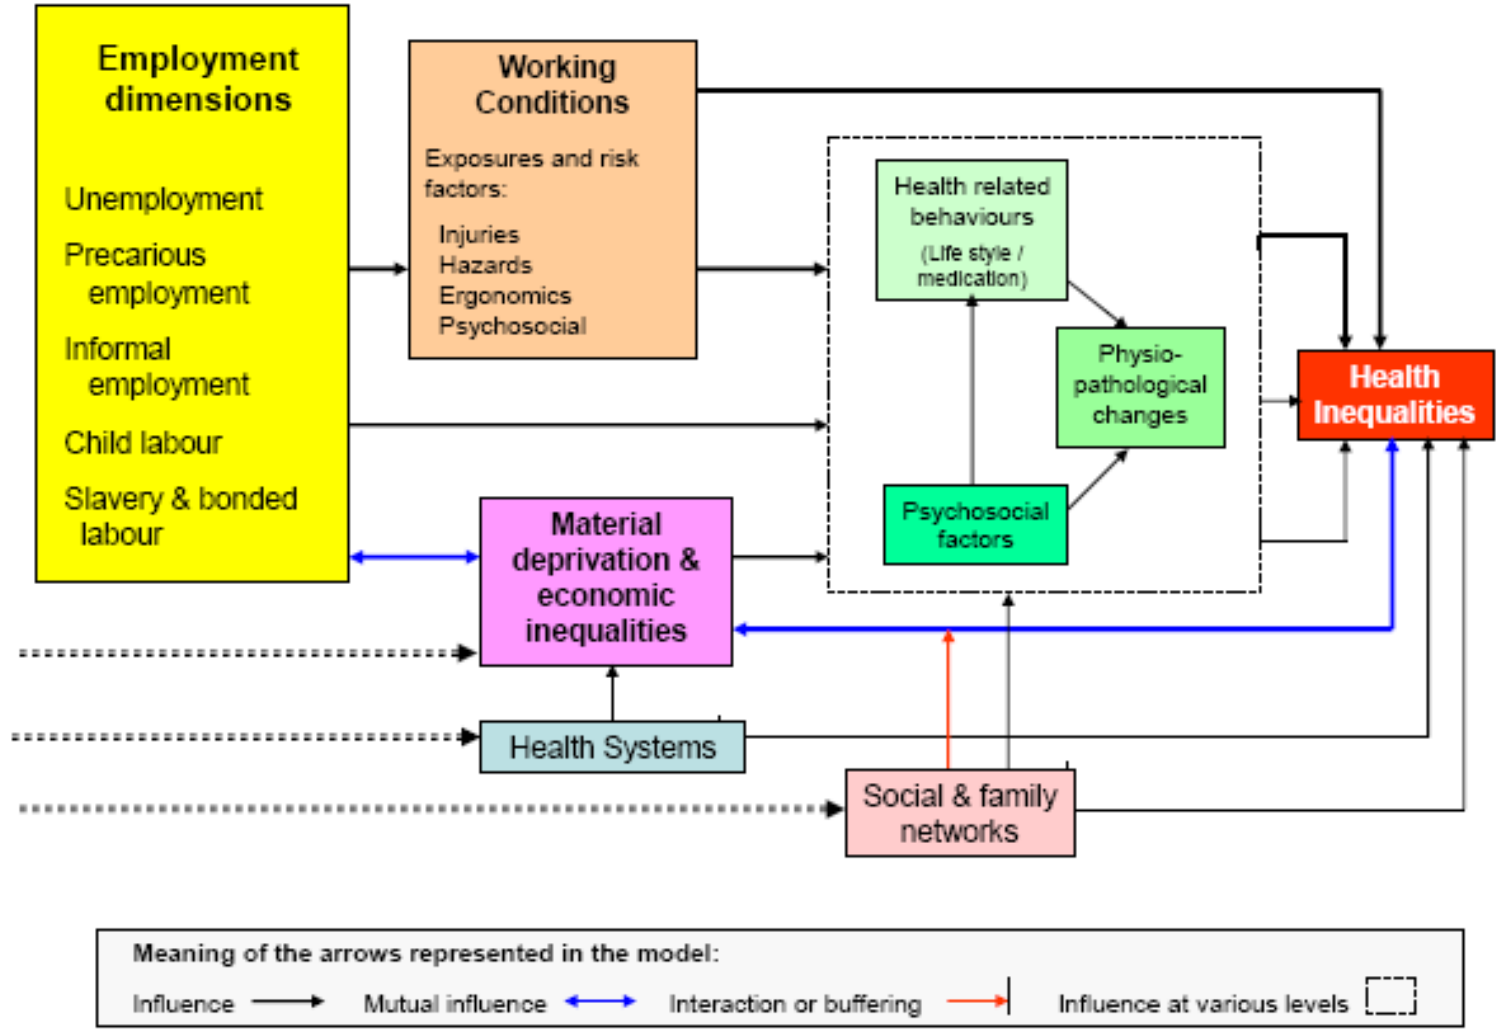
Employment dimensions

Unemployment

Precarious employment

Informal employment

Child labour

Slavery & bonded labour

Working Conditions

Exposures and risk factors:

Injuries
Hazards
Ergonomics
Psychosocial

Health related behaviours
(Life style / medication)

Physio-pathological changes

Psychosocial factors

Health Inequalities

Material deprivation & economic inequalities

Health Systems

Social & family networks

Meaning of the arrows represented in the model:

Influence Mutual influence Interaction or buffering Influence at various levels